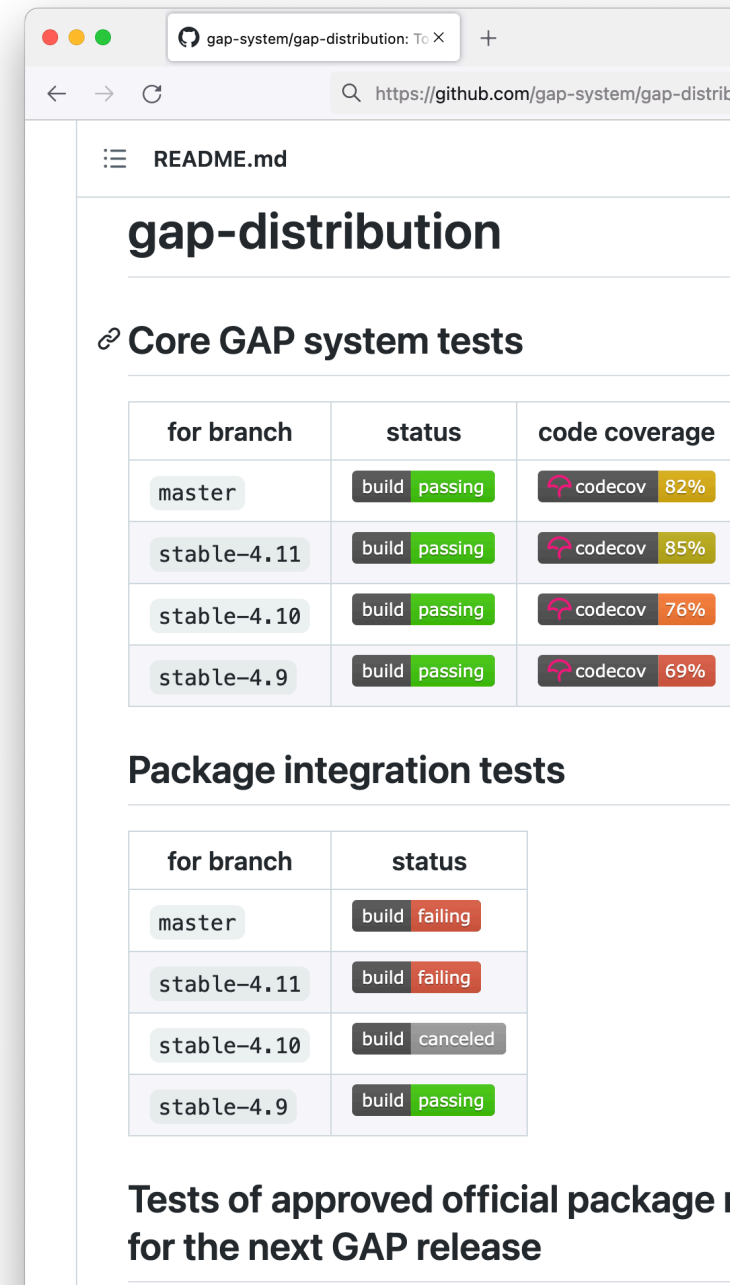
gap-system/gap-distribution: To ×
+

https://github.com/gap-system/gap-distrib

README.md

gap-distribution

Core GAP system tests

| for branch | status | code coverage |
|---|---|---|
| master | build passing | codecov 82% |
| stable-4.11 | build passing | codecov 85% |
| stable-4.10 | build passing | codecov 76% |
| stable-4.9 | build passing | codecov 69% |

Package integration tests

| for branch | status |
|---|---|
| master | build failing |
| stable-4.11 | build failing |
| stable-4.10 | build canceled |
| stable-4.9 | build passing |

Tests of approved official package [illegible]
for the next GAP release